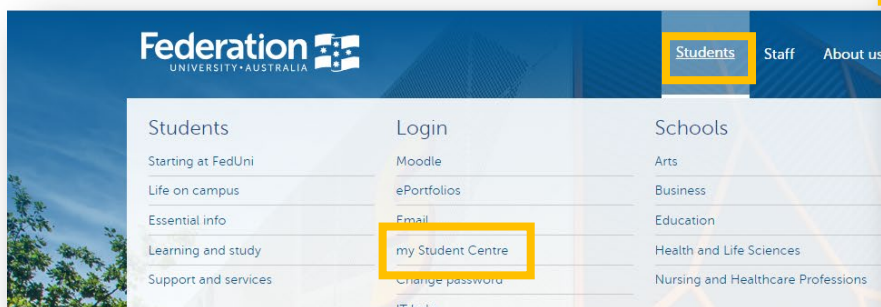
Federation
UNIVERSITY·AUSTRALIA

Students Staff About us

Students
Starting at FedUni
Life on campus
Essential info
Learning and study
Support and services

Login
Moodle
ePortfolios
Email
my Student Centre
Change password
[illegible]

Schools
Arts
Business
Education
Health and Life Sciences
Nursing and Healthcare Professions